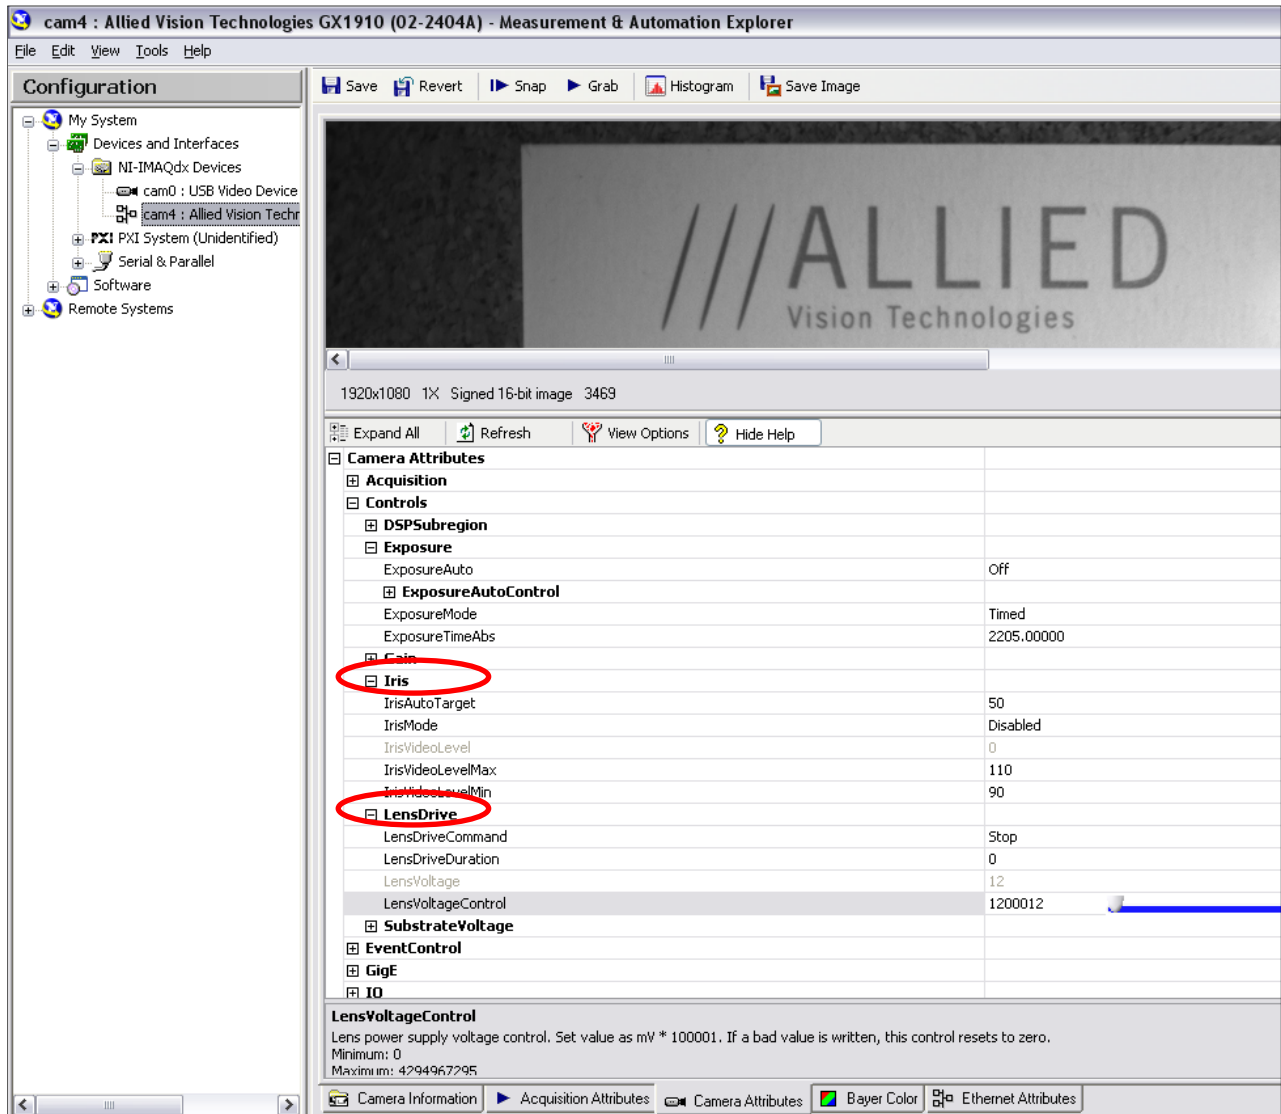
cam4 : Allied Vision Technologies GX1910 (02-2404A) - Measurement & Automation Explorer

File Edit View Tools Help

Configuration

My System
Devices and Interfaces
NI-IMAQdx Devices
cam0 : USB Video Device
cam4 : Allied Vision Techr
PXI System (Unidentified)
Serial & Parallel
Software
Remote Systems

Save Revert Snap Grab Histogram Save Image

///ALLIED
Vision Technologies

1920x1080 1X Signed 16-bit image 3469

Expand All Refresh View Options Hide Help

| | |
|---|---|
| Camera Attributes | |
| Acquisition | |
| Controls | |
| DSPSubregion | |
| Exposure | |
| ExposureAuto | Off |
| ExposureAutoControl | |
| ExposureMode | Timed |
| ExposureTimeAbs | 2205.00000 |
| Gain | |
| Iris | |
| IrisAutoTarget | 50 |
| IrisMode | Disabled |
| IrisVideoLevel | 0 |
| IrisVideoLevelMax | 110 |
| IrisVideoLevelMin | 90 |
| LensDrive | |
| LensDriveCommand | Stop |
| LensDriveDuration | 0 |
| LensVoltage | 12 |
| LensVoltageControl | 1200012 |
| SubstrateVoltage | |
| EventControl | |
| GigE | |
| IO | |

LensVoltageControl
Lens power supply voltage control. Set value as mV * 100001. If a bad value is written, this control resets to zero.
Minimum: 0
Maximum: 4294967295

Camera Information Acquisition Attributes Camera Attributes Bayer Color Ethernet Attributes